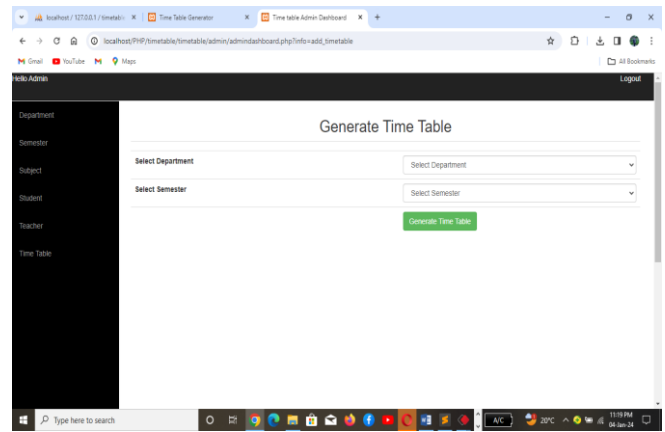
localhost / 127.0.0.1 / timetab ×
Time Table Generator ×
Time table Admin Dashboard ×
+

localhost/PHP/timetable/timetable/admin/admindashboard.php?info=add_timetable

Gmail
YouTube
Maps
All Bookmarks

Hello Admin
Logout

Department
Semester
Subject
Student
Teacher
Time Table

Generate Time Table

Select Department
Select Department

Select Semester
Select Semester

Generate Time Table

Type here to search
A/C
20°C
11:19 PM
04-Jan-24